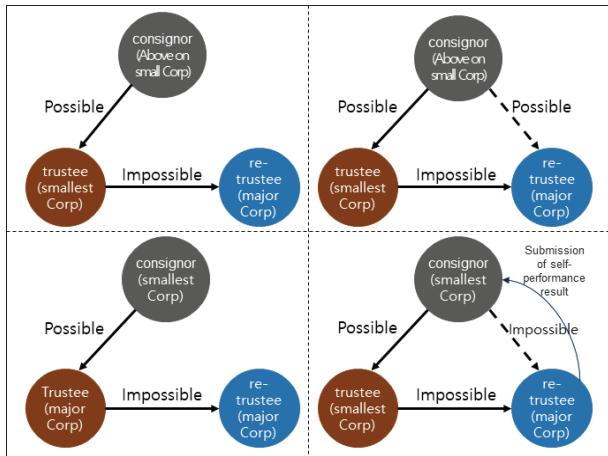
consignor (Above on small Corp)

Possible

trustee (smallest Corp)

Impossible

re-trustee (major Corp)

consignor (Above on small Corp)

Possible

Possible

trustee (smallest Corp)

Impossible

re-trustee (major Corp)

consignor (smallest Corp)

Possible

Trustee (major Corp)

Impossible

re-trustee (major Corp)

Submission of self-performance result

consignor (smallest Corp)

Possible

Impossible

trustee (smallest Corp)

Impossible

re-trustee (major Corp)